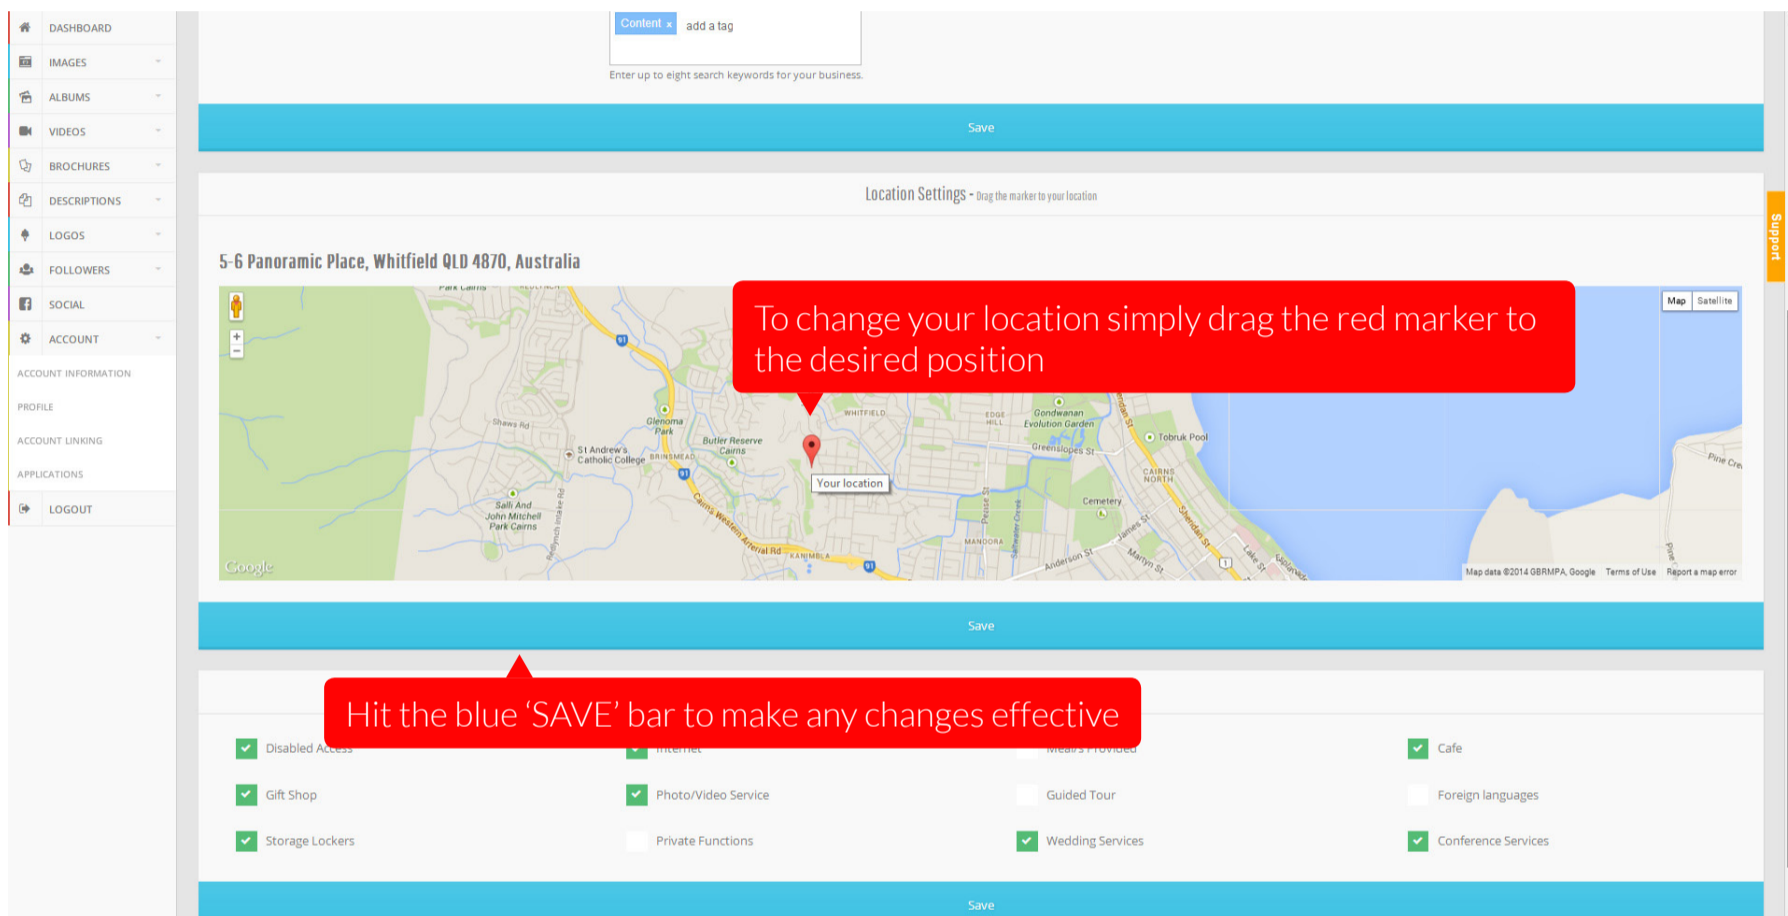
DASHBOARD
IMAGES
ALBUMS
VIDEOS
BROCHURES
DESCRIPTIONS
LOGOS
FOLLOWERS
SOCIAL
ACCOUNT
ACCOUNT INFORMATION
PROFILE
ACCOUNT LINKING
APPLICATIONS
LOGOUT

Content × add a tag

Enter up to eight search keywords for your business.

Save

Location Settings - Drag the marker to your location

5-6 Panoramic Place, Whitfield QLD 4870, Australia

To change your location simply drag the red marker to the desired position

Map Satellite

Shaws Rd
Glenoma Park
Butler Reserve Cairns
St Andrew's Catholic College
BRINSMEAD
WHITFIELD
EDGE HILL
Gondwanan Evolution Garden
Tobruk Pool
Greenslopes St
CAIRNS NORTH
Cemetery
Salli And John Mitchell Park Cairns
Western Arterial Rd
KANIMBLA
MANOORA
Anderson St
James St
Martyn St
Sheridan St
Lake St
Esplanade
Pine Cre
Your location
Google
Map data ©2014 GBRMPA, Google Terms of Use Report a map error

Save

Hit the blue 'SAVE' bar to make any changes effective

Disabled Access
Internet
Meals Provided
Cafe
Gift Shop
Photo/Video Service
Guided Tour
Foreign languages
Storage Lockers
Private Functions
Wedding Services
Conference Services

Save

Support